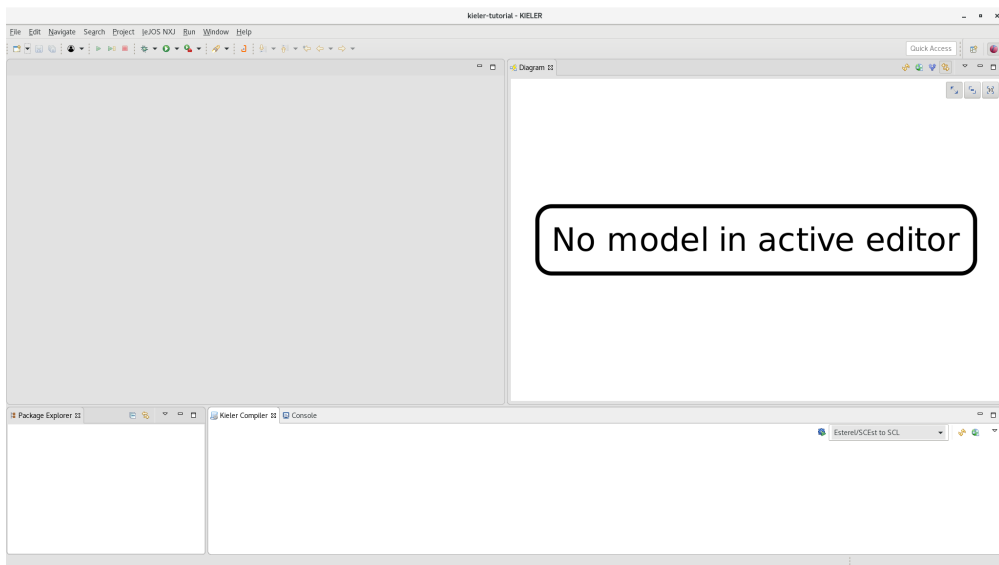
kieler-tutorial - KIELER

File Edit Navigate Search Project leJOS NXJ Run Window Help

Quick Access

Diagram ⊠

No model in active editor

Package Explorer ⊠

Kieler Compiler ⊠ Console

Esterel/SCEst to SCL